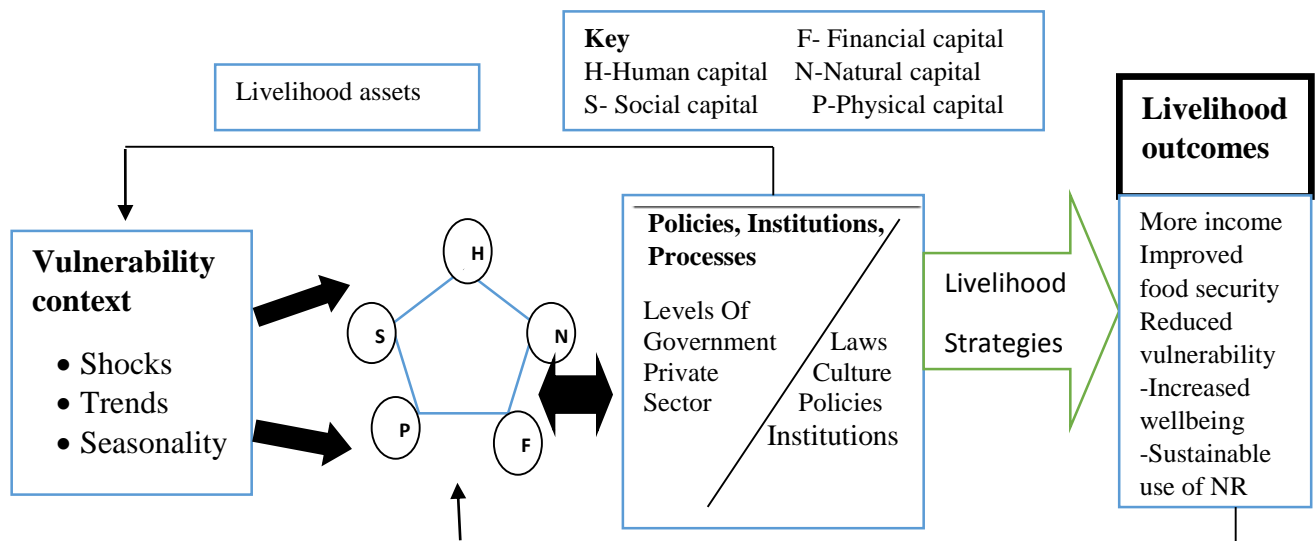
Key
F- Financial capital
H-Human capital
N-Natural capital
S- Social capital
P-Physical capital

Livelihood assets

Livelihood outcomes

Vulnerability context

• Shocks
• Trends
• Seasonality

H
S
N
P
F

Policies, Institutions, Processes

Levels Of Government
Private Sector

Laws
Culture
Policies
Institutions

Livelihood Strategies

More income
Improved food security
Reduced vulnerability
-Increased wellbeing
-Sustainable use of NR